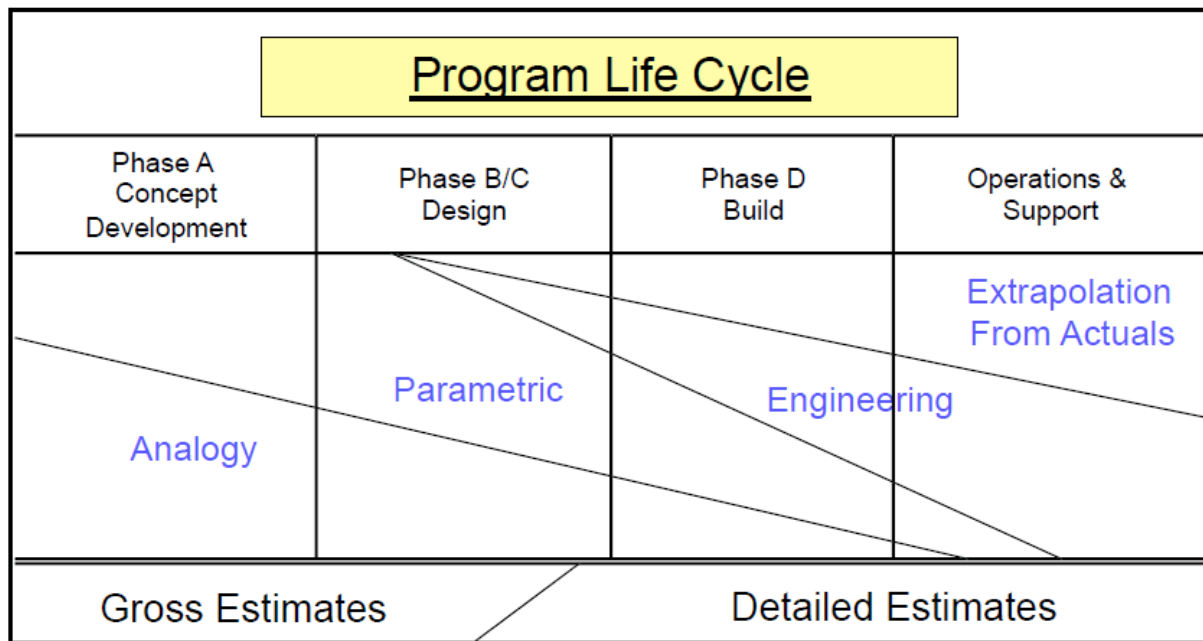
Program Life Cycle

| Phase A Concept Development | Phase B/C Design | Phase D Build | Operations & Support |
|---|---|---|---|

Extrapolation From Actuals

Parametric

Engineering

Analogy

Gross Estimates

Detailed Estimates